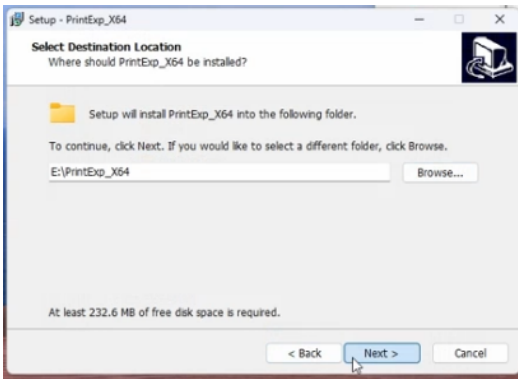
Setup - PrintExp_X64

Select Destination Location

Where should PrintExp_X64 be installed?

Setup will install PrintExp_X64 into the following folder.

To continue, click Next. If you would like to select a different folder, click Browse.

E:\PrintExp_X64

Browse...

At least 232.6 MB of free disk space is required.

< Back

Next >

Cancel